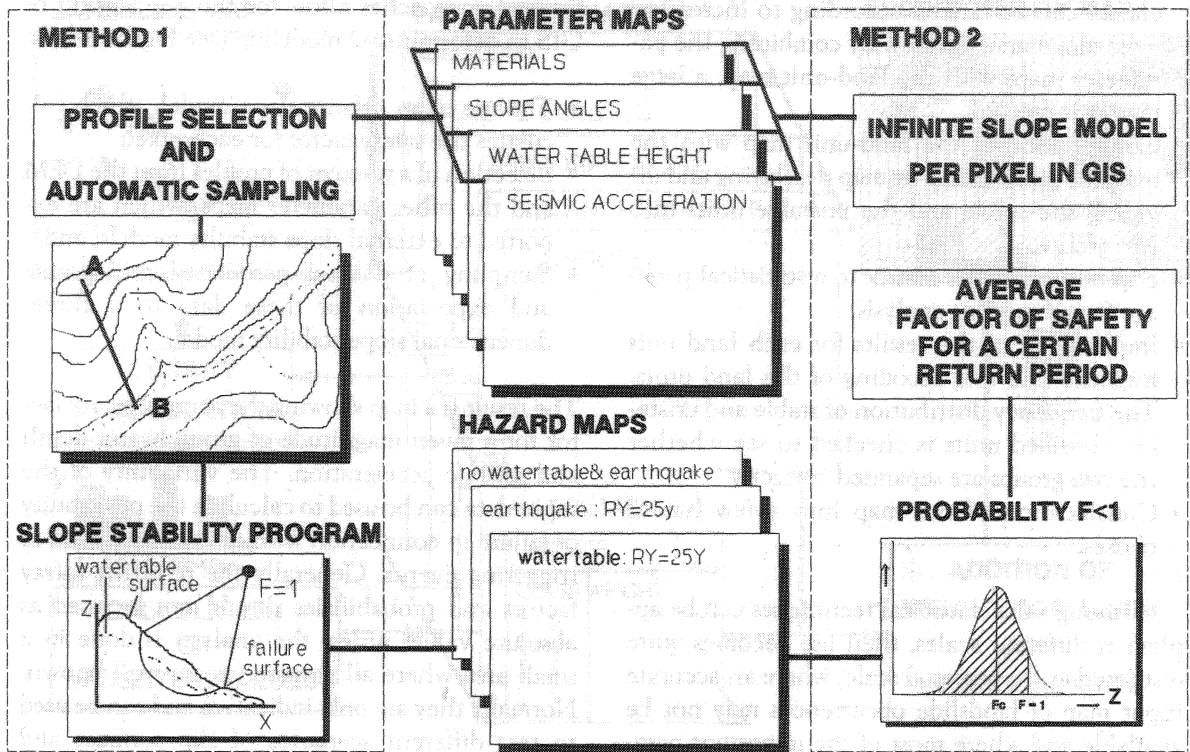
METHOD 1

PARAMETER MAPS

METHOD 2

MATERIALS

SLOPE ANGLES

WATER TABLE HEIGHT

SEISMIC ACCELERATION

PROFILE SELECTION AND AUTOMATIC SAMPLING

INFINITE SLOPE MODEL PER PIXEL IN GIS

A

B

AVERAGE FACTOR OF SAFETY FOR A CERTAIN RETURN PERIOD

HAZARD MAPS

no watertable& earthquake

earthquake : RY=25y

watertable: RY=25Y

SLOPE STABILITY PROGRAM

PROBABILITY F<1

watertable surface

F=1

Z

failure surface

X

Fc F=1

Z